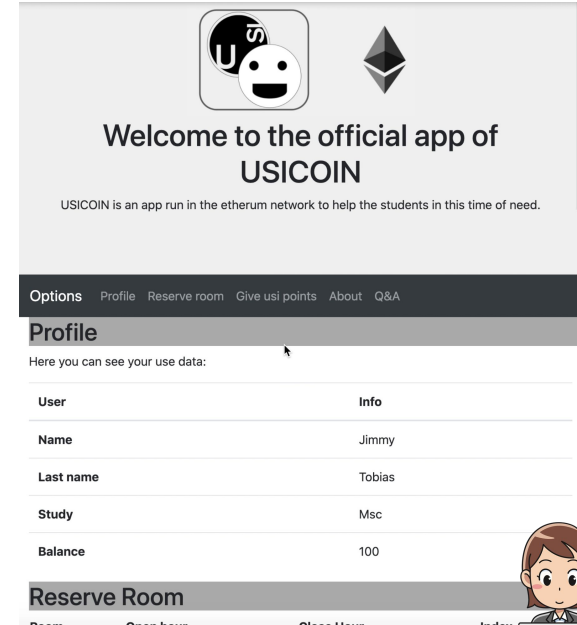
USI

Welcome to the official app of USICOIN

USICOIN is an app run in the etherum network to help the students in this time of need.

Options Profile Reserve room Give usi points About Q&A

Profile

Here you can see your use data:

| User | Info |
|---|---|
| Name | Jimmy |
| Last name | Tobias |
| Study | Msc |
| Balance | 100 |

Reserve Room

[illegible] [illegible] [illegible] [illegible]